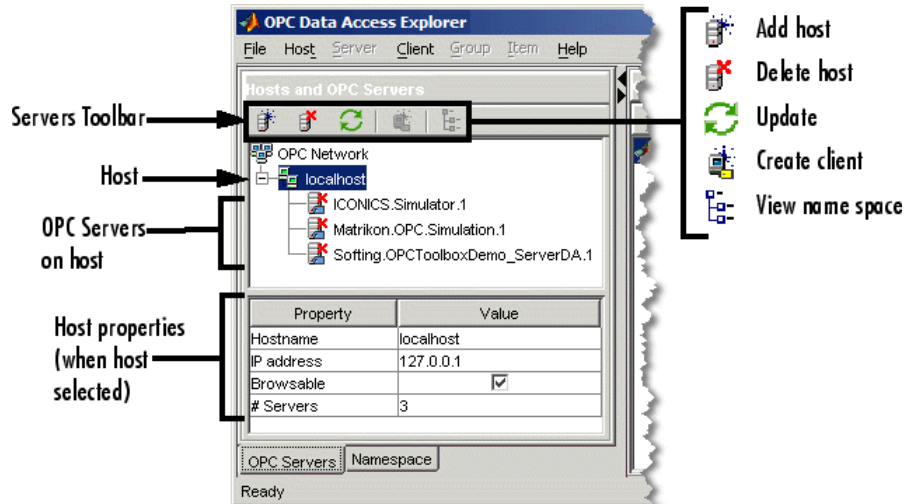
OPC Data Access Explorer

File Host Server Client Group Item Help

Hosts and OPC Servers

Servers Toolbar

Host

OPC Network

localhost

OPC Servers on host

ICONICS.Simulator.1

Matrikon.OPC.Simulation.1

Softing.OPCToolboxDemo_ServerDA.1

Add host

Delete host

Update

Create client

View name space

Host properties (when host selected)

| Property | Value |
|---|---|
| Hostname | localhost |
| IP address | 127.0.0.1 |
| Browsable | ☑ |
| # Servers | 3 |

OPC Servers Namespace

Ready